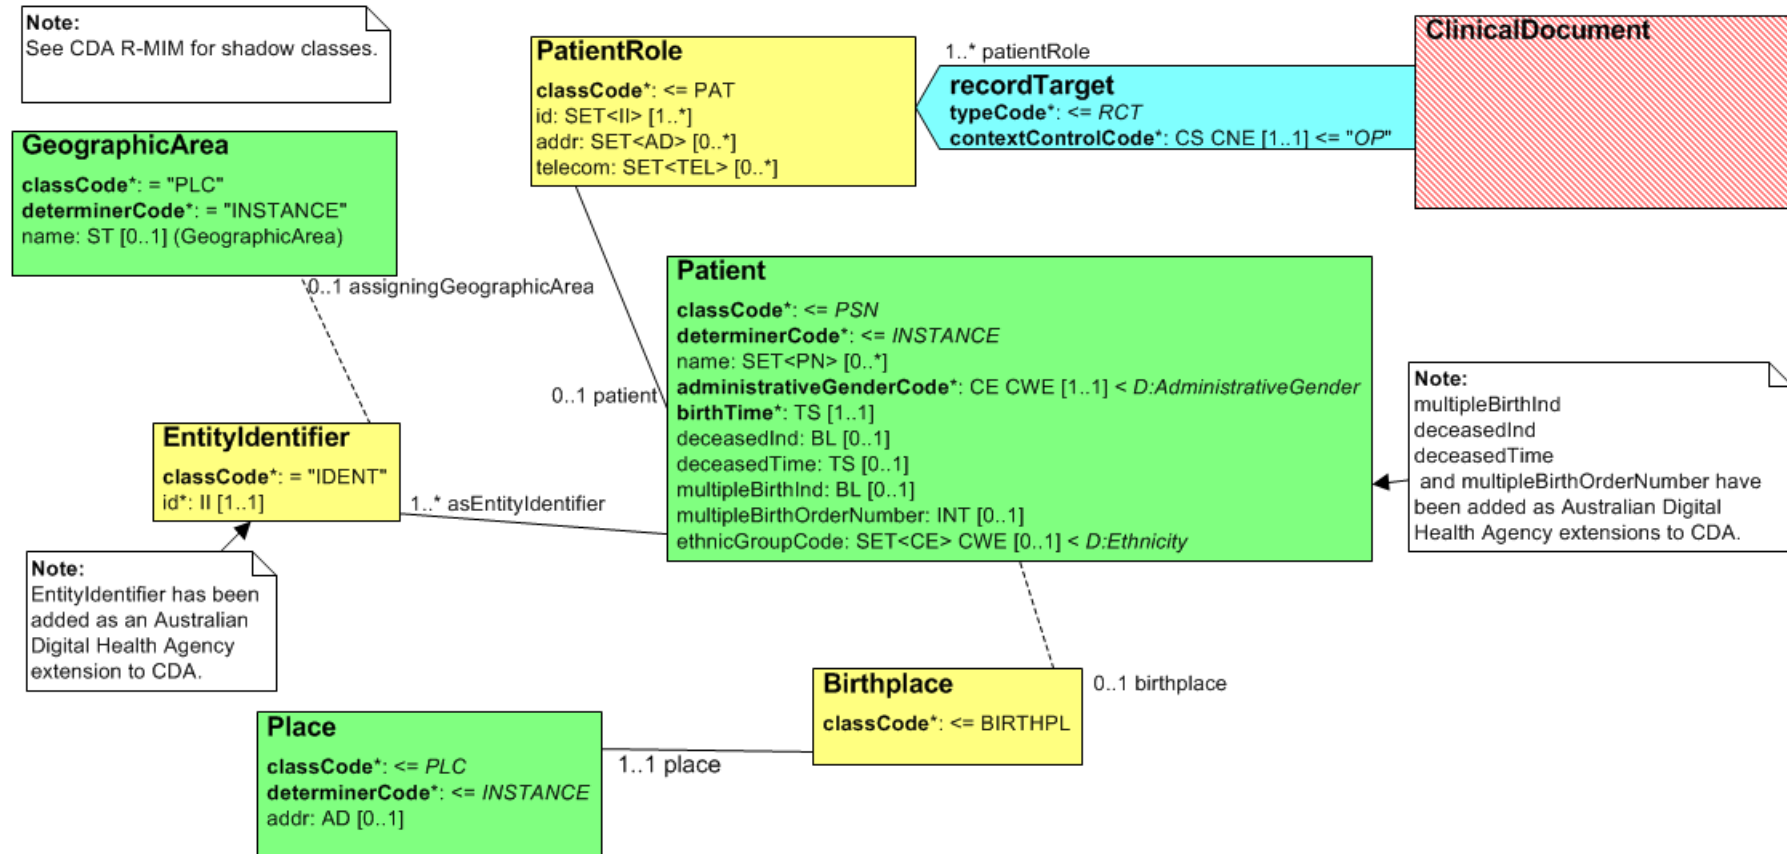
Note:
See CDA R-MIM for shadow classes.

PatientRole
classCode*: <= PAT
id: SET<II> [1..*]
addr: SET<AD> [0..*]
telecom: SET<TEL> [0..*]

1..* patientRole

recordTarget
typeCode*: <= RCT
contextControlCode*: CS CNE [1..1] <= "OP"

ClinicalDocument

GeographicArea
classCode*: = "PLC"
determinerCode*: = "INSTANCE"
name: ST [0..1] (GeographicArea)

0..1 assigningGeographicArea

Patient
classCode*: <= PSN
determinerCode*: <= INSTANCE
name: SET<PN> [0..*]
administrativeGenderCode*: CE CWE [1..1] < D:AdministrativeGender
birthTime*: TS [1..1]
deceasedInd: BL [0..1]
deceasedTime: TS [0..1]
multipleBirthInd: BL [0..1]
multipleBirthOrderNumber: INT [0..1]
ethnicGroupCode: SET<CE> CWE [0..1] < D:Ethnicity

0..1 patient

Note:
multipleBirthInd
deceasedInd
deceasedTime
and multipleBirthOrderNumber have been added as Australian Digital Health Agency extensions to CDA.

EntityIdentifier
classCode*: = "IDENT"
id*: II [1..1]

1..* asEntityIdentifier

Note:
EntityIdentifier has been added as an Australian Digital Health Agency extension to CDA.

Birthplace
classCode*: <= BIRTHPL

0..1 birthplace

Place
classCode*: <= PLC
determinerCode*: <= INSTANCE
addr: AD [0..1]

1..1 place